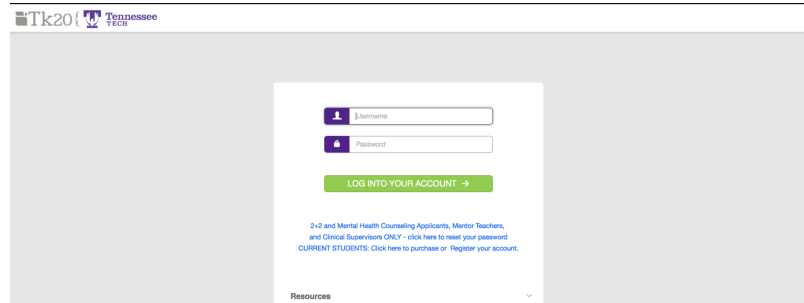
Tk20 Tennessee TECH

Username

Password

LOG INTO YOUR ACCOUNT →

2+2 and Mental Health Counseling Applicants, Mentor Teachers, and Clinical Supervisors ONLY - click here to reset your password CURRENT STUDENTS: Click here to purchase or Register your account.

Resources